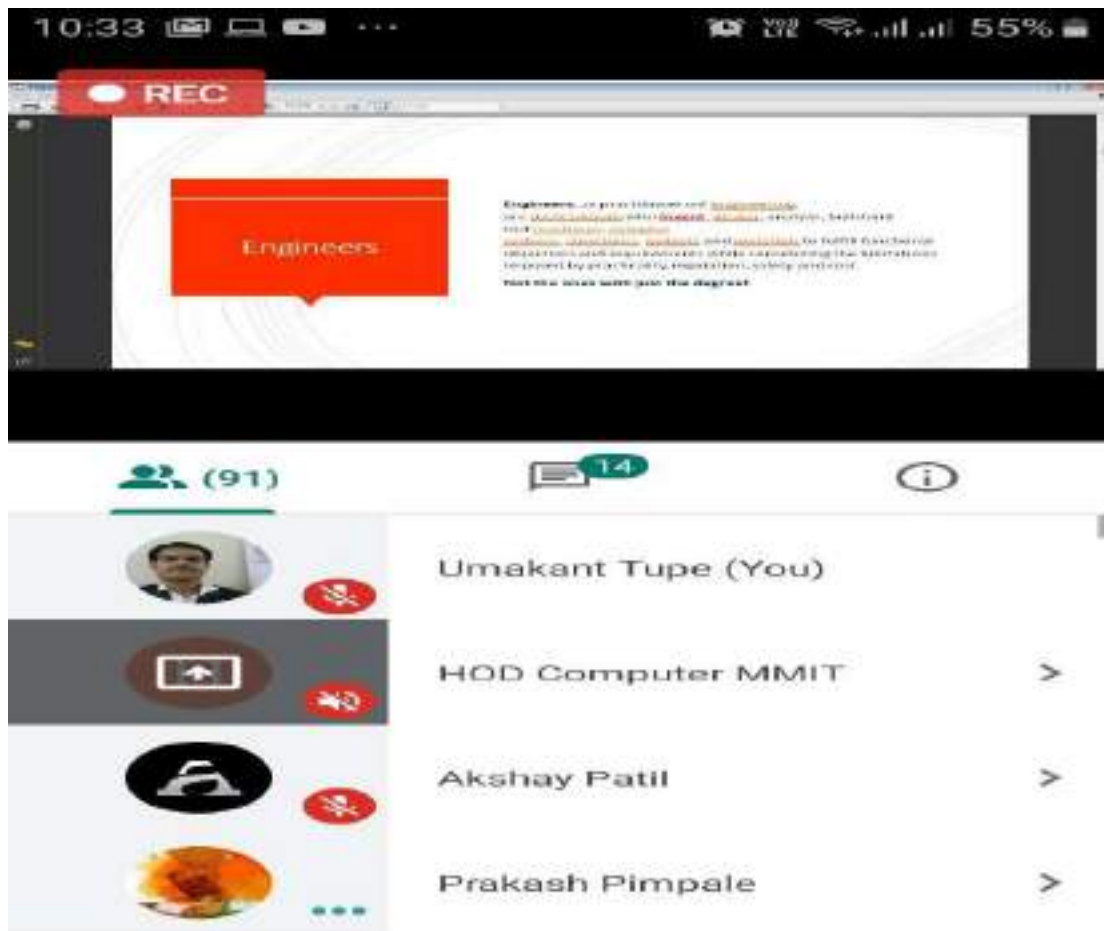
10:33 ··· VoLTE 55%

REC

Engineers

Engineers, a practitioner of engineering, are professionals who invent, design, analyze, build and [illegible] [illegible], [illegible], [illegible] and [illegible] to fulfill functional objectives and requirements while considering the limitations imposed by practicality, regulation, safety and cost.

Not the ones with just the degree!

(91)

14

Umakant Tupe (You)

HOD Computer MMIT >

Akshay Patil >

Prakash Pimpale >